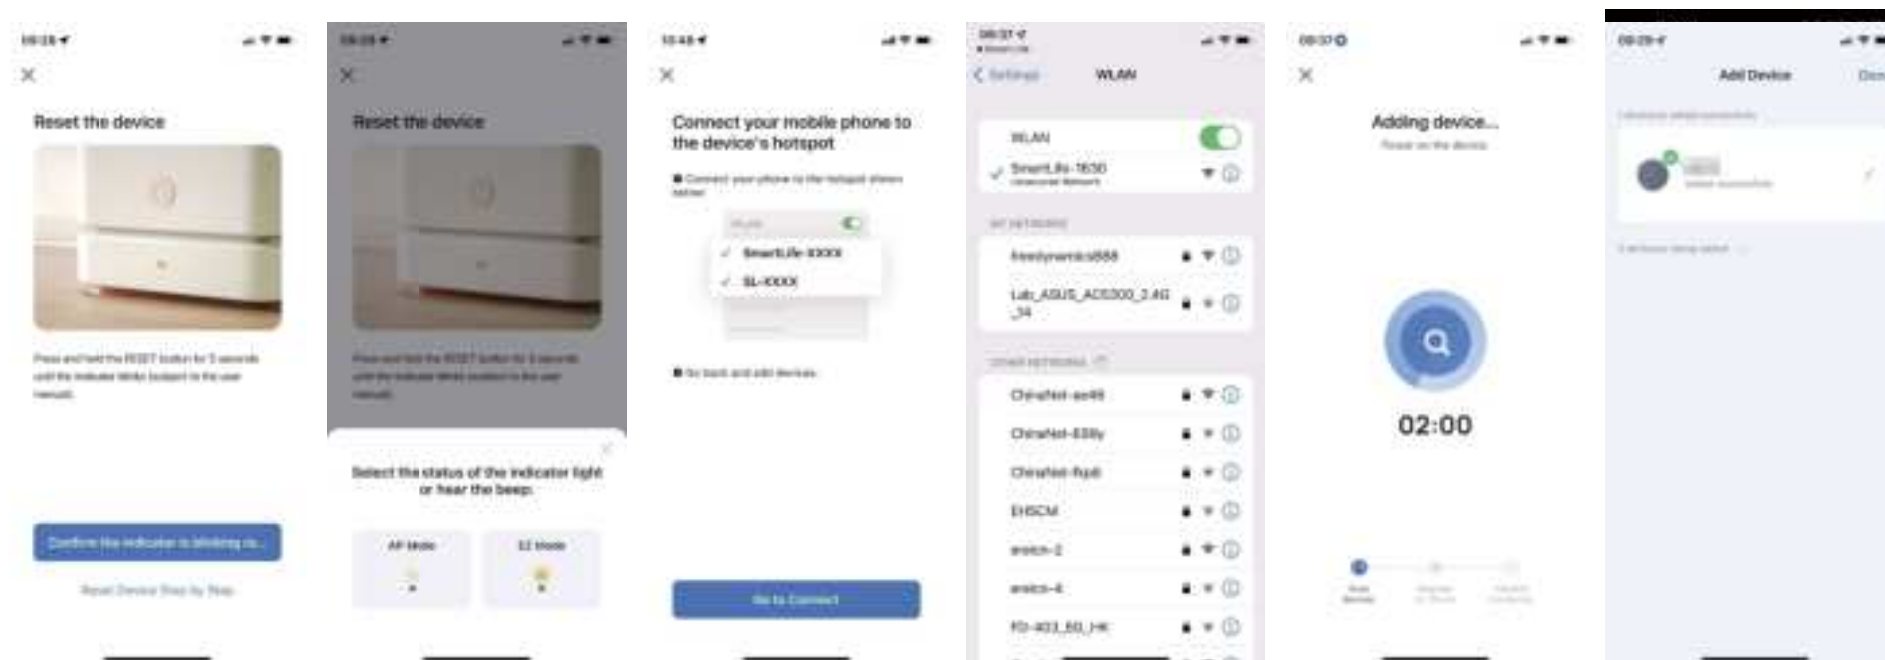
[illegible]

Reset the device

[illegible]

Confirm the indicator is blinking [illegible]

Reset Device Step by Step

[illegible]

Reset the device

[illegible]

Select the status of the indicator light or hear the beep.

AP Mode

EZ Mode

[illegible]

Connect your mobile phone to the device's hotspot

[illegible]

SmartLife-XXXX

SL-XXXX

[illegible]

Go to Connect

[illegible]

Settings

WLAN

WLAN

SmartLife-1630

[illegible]

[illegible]

Lab_ASUS_AC5300_2.4G_34

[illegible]

ChinaNet-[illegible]

ChinaNet-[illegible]

ChinaNet-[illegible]

EHSCM

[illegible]-2

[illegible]-4

FD-403_5G_HK

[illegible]

Adding device...

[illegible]

02:00

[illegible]

Add Device

Don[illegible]

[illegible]